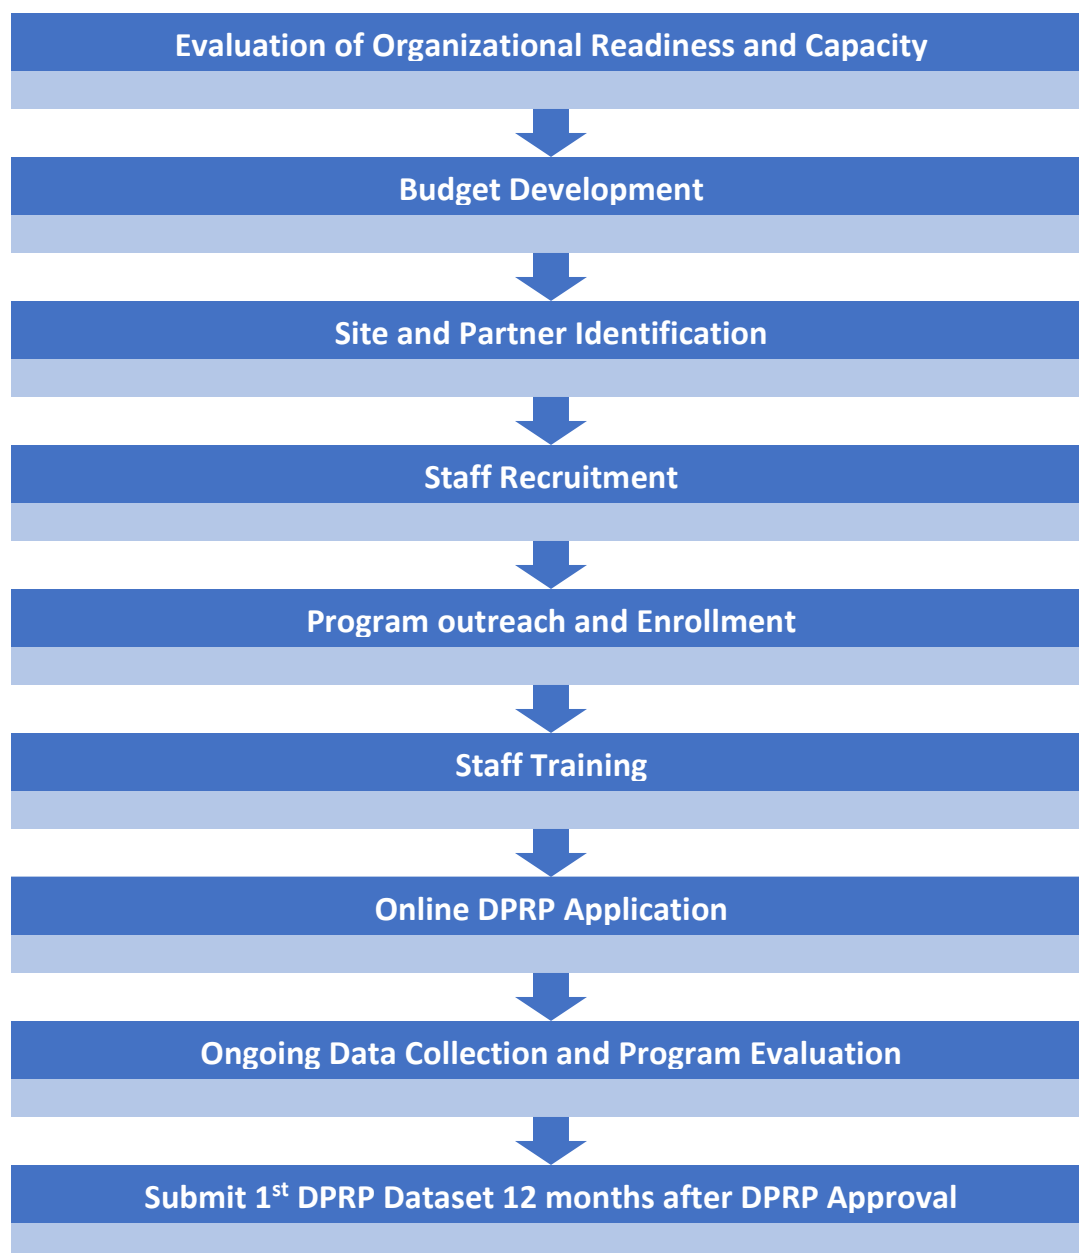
Evaluation of Organizational Readiness and Capacity

Budget Development

Site and Partner Identification

Staff Recruitment

Program outreach and Enrollment

Staff Training

Online DPRP Application

Ongoing Data Collection and Program Evaluation

Submit 1$^{st}$ DPRP Dataset 12 months after DPRP Approval